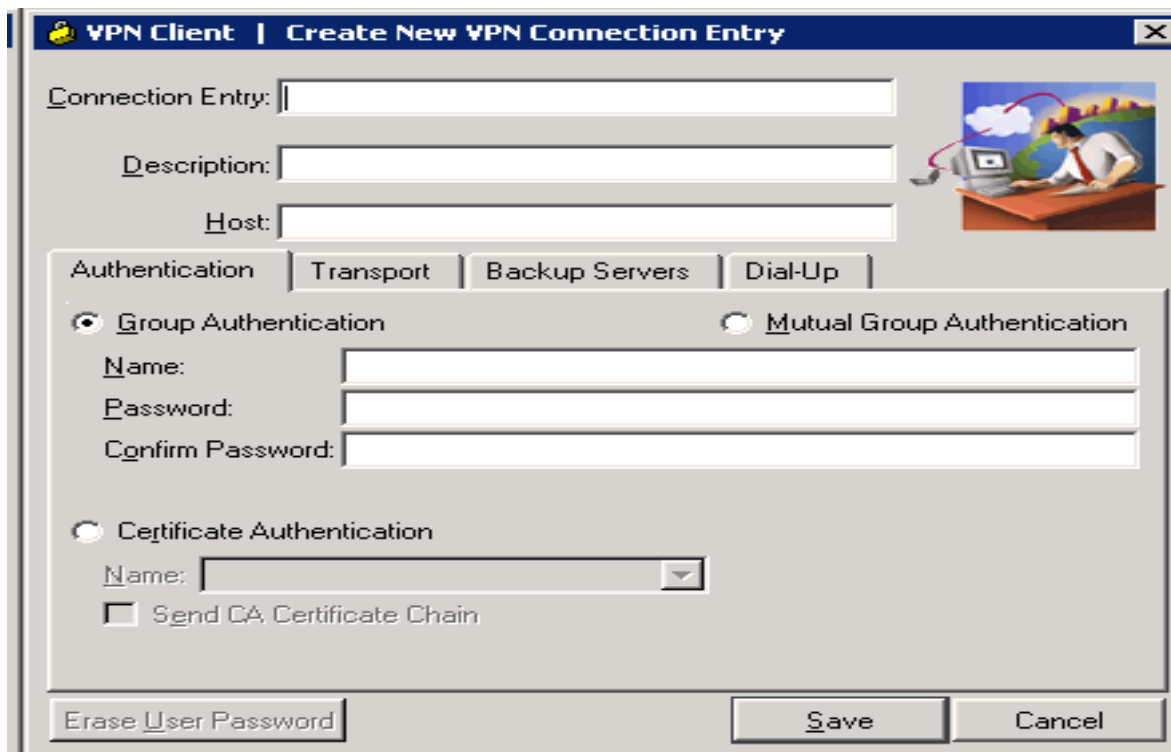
VPN Client | Create New VPN Connection Entry

Connection Entry:

Description:

Host:

Authentication
Transport
Backup Servers
Dial-Up

Group Authentication

Mutual Group Authentication

Name:

Password:

Confirm Password:

Certificate Authentication

Name:

Send CA Certificate Chain

Erase User Password

Save

Cancel